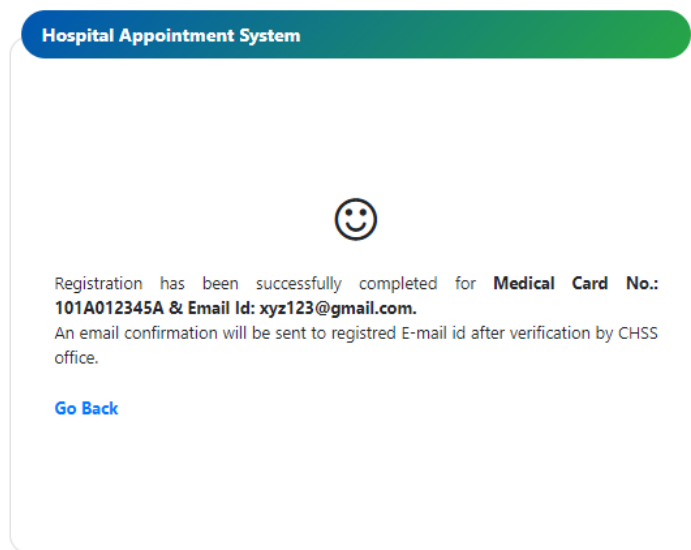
Hospital Appointment System

☺

Registration has been successfully completed for **Medical Card No.: 101A012345A & Email Id: xyz123@gmail.com.**
An email confirmation will be sent to registred E-mail id after verification by CHSS office.

Go Back